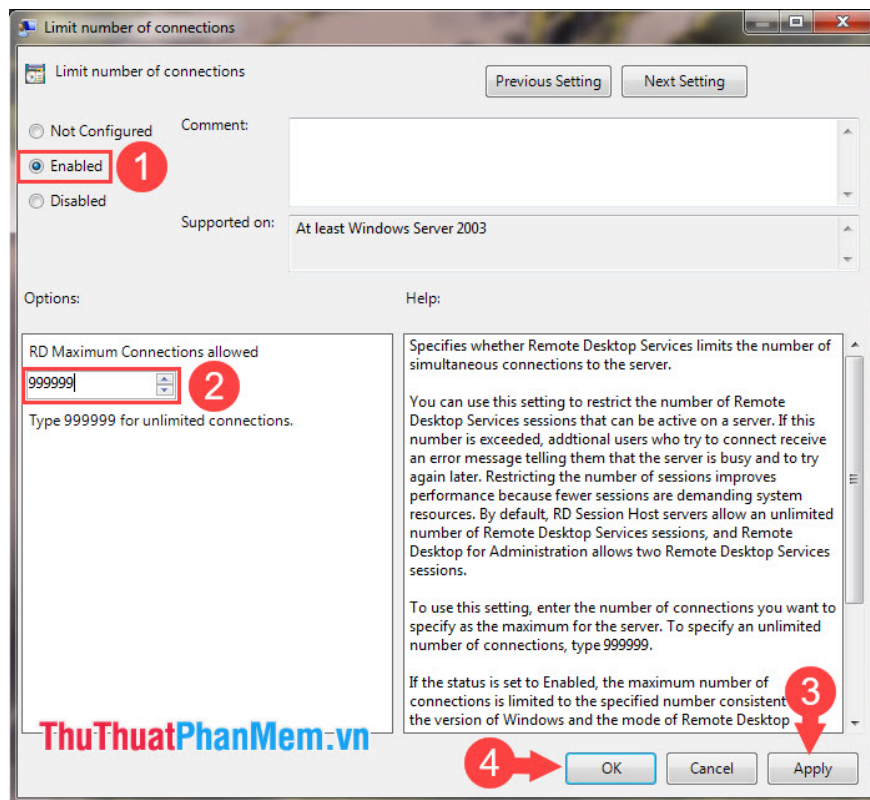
Limit number of connections

Limit number of connections

Previous Setting

Next Setting

Not Configured

Enabled

1

Disabled

Comment:

Supported on:

At least Windows Server 2003

Options:

Help:

RD Maximum Connections allowed

999999

2

Type 999999 for unlimited connections.

Specifies whether Remote Desktop Services limits the number of simultaneous connections to the server.

You can use this setting to restrict the number of Remote Desktop Services sessions that can be active on a server. If this number is exceeded, addtional users who try to connect receive an error message telling them that the server is busy and to try again later. Restricting the number of sessions improves performance because fewer sessions are demanding system resources. By default, RD Session Host servers allow an unlimited number of Remote Desktop Services sessions, and Remote Desktop for Administration allows two Remote Desktop Services sessions.

To use this setting, enter the number of connections you want to specify as the maximum for the server. To specify an unlimited number of connections, type 999999.

If the status is set to Enabled, the maximum number of connections is limited to the specified number consistent the version of Windows and the mode of Remote Desktop

3

ThuThuatPhanMem.vn

4

OK

Cancel

Apply